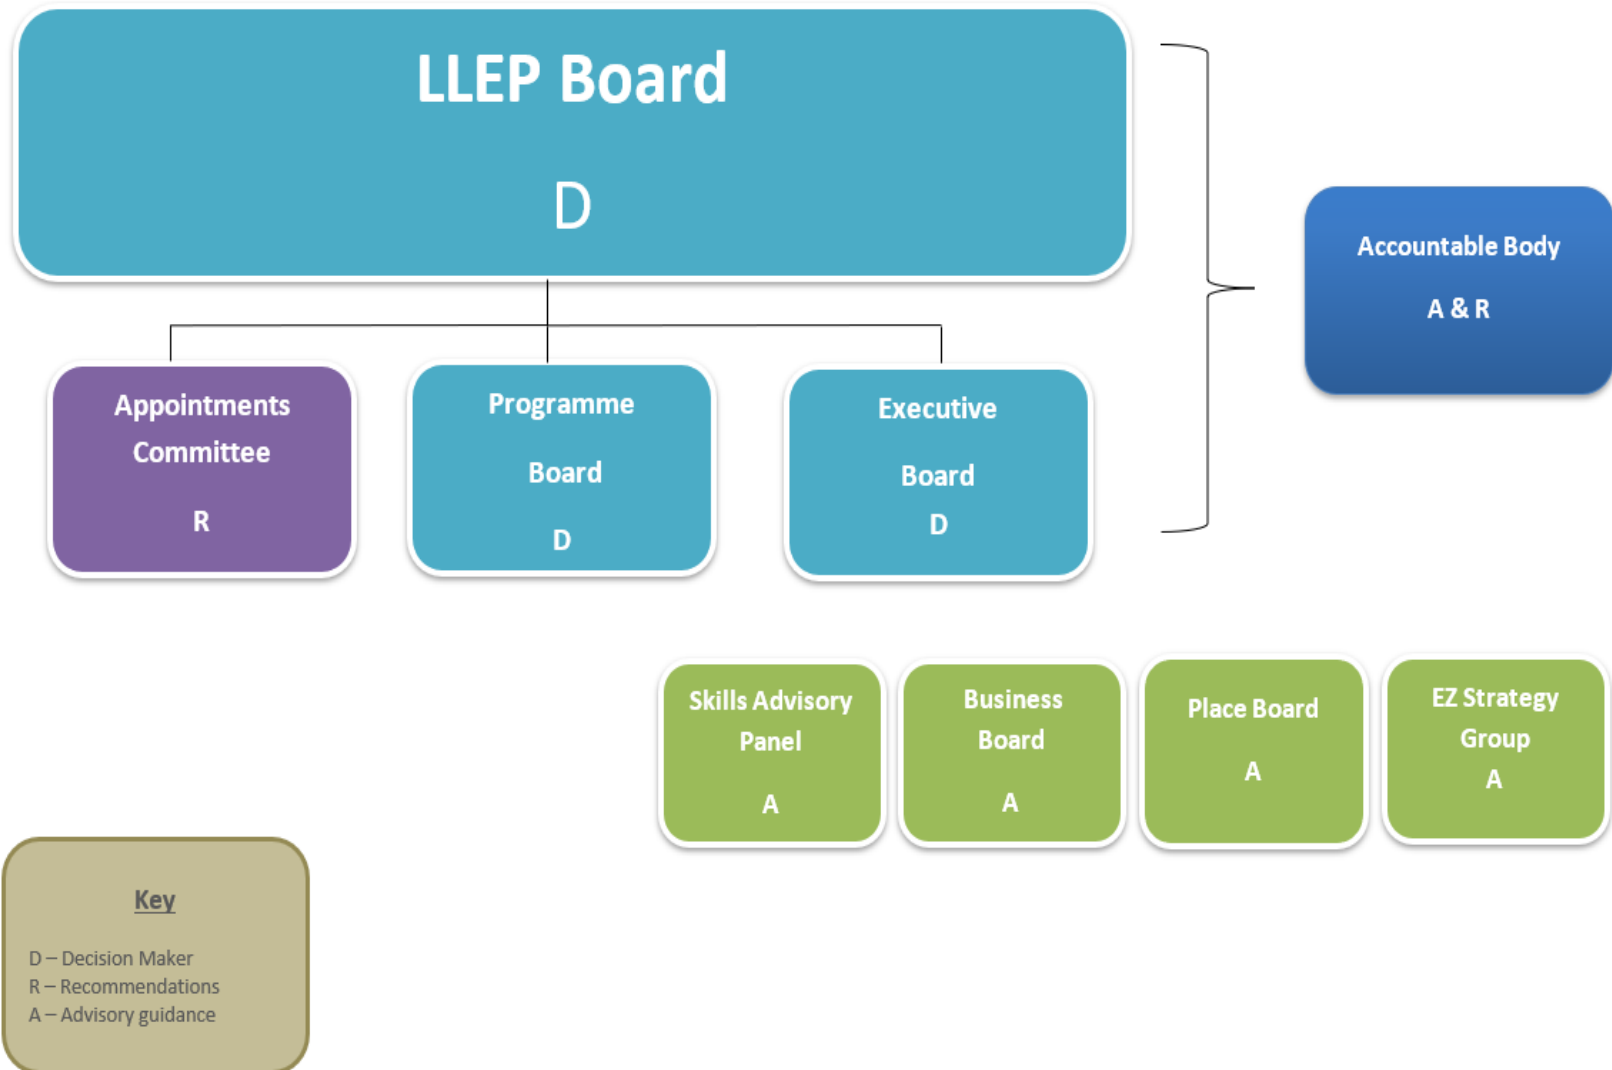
LLEP Board

D

Appointments Committee

R

Programme Board

D

Executive Board

D

Accountable Body

A & R

Skills Advisory Panel

A

Business Board

A

Place Board

A

EZ Strategy Group

A

Key

D – Decision Maker
R – Recommendations
A – Advisory guidance